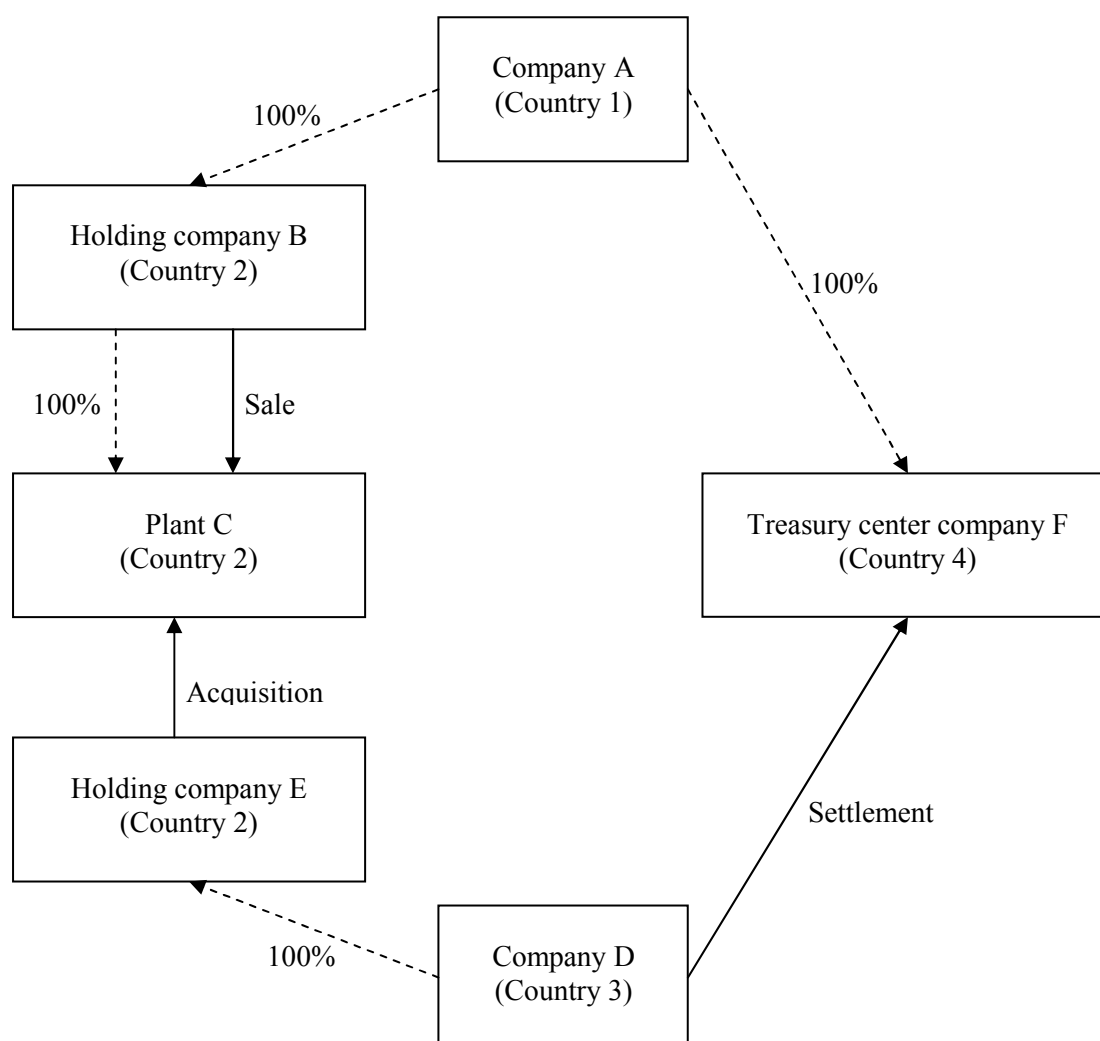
Company A
(Country 1)

100%

Holding company B
(Country 2)

100%

100%

Sale

Plant C
(Country 2)

Treasury center company F
(Country 4)

Acquisition

Holding company E
(Country 2)

Settlement

100%

Company D
(Country 3)